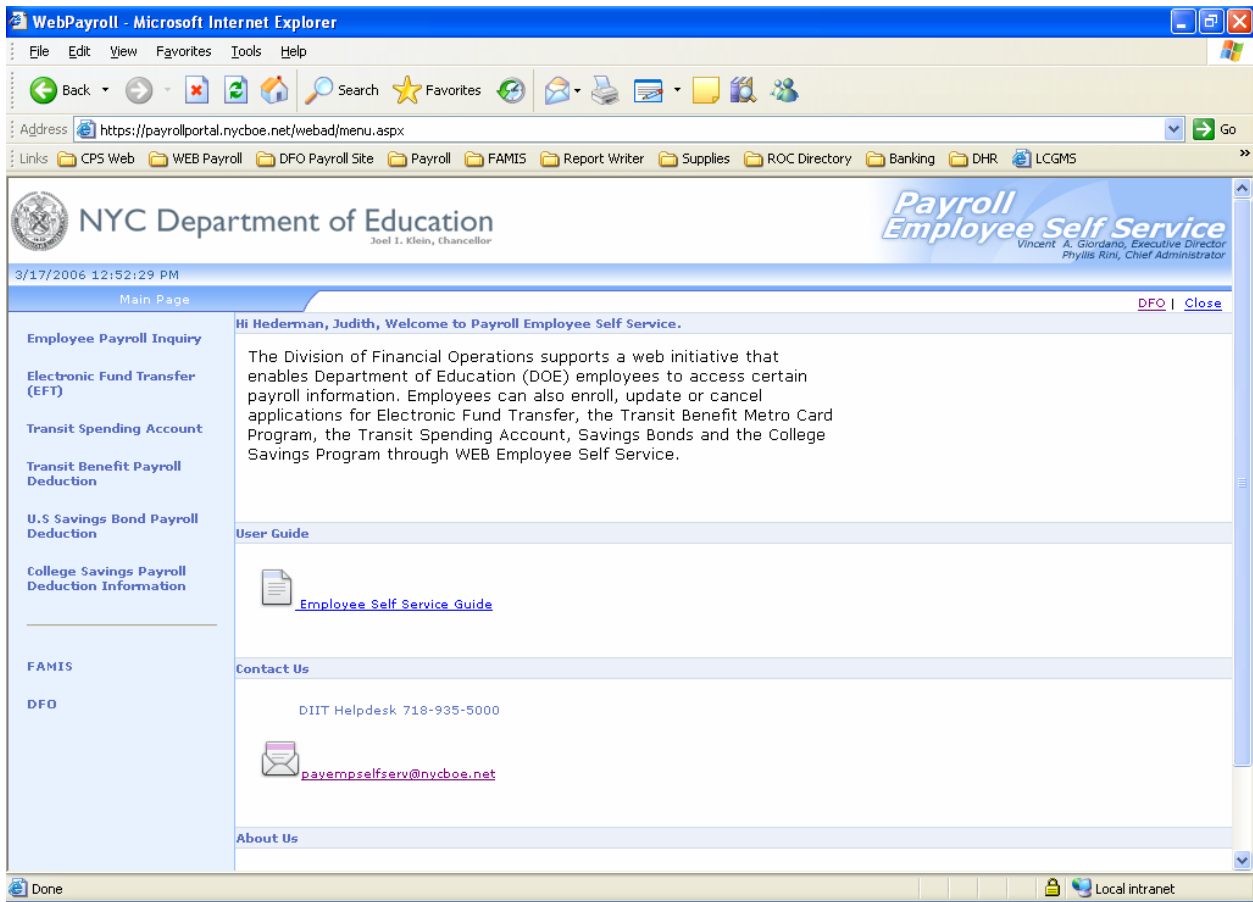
WebPayroll - Microsoft Internet Explorer

File Edit View Favorites Tools Help

Back Search Favorites

Address https://payrollportal.nycboe.net/webad/menu.aspx Go

Links CPS Web WEB Payroll DFO Payroll Site Payroll FAMIS Report Writer Supplies ROC Directory Banking DHR LCGMS

NYC Department of Education
Joel I. Klein, Chancellor

Payroll Employee Self Service
Vincent A. Giordano, Executive Director
Phyllis Rini, Chief Administrator

3/17/2006 12:52:29 PM

Main Page

DFO | Close

Employee Payroll Inquiry

Electronic Fund Transfer (EFT)

Transit Spending Account

Transit Benefit Payroll Deduction

U.S Savings Bond Payroll Deduction

College Savings Payroll Deduction Information

FAMIS

DFO

Hi Hederman, Judith, Welcome to Payroll Employee Self Service.

The Division of Financial Operations supports a web initiative that enables Department of Education (DOE) employees to access certain payroll information. Employees can also enroll, update or cancel applications for Electronic Fund Transfer, the Transit Benefit Metro Card Program, the Transit Spending Account, Savings Bonds and the College Savings Program through WEB Employee Self Service.

User Guide

Employee Self Service Guide

Contact Us

DIIT Helpdesk 718-935-5000

payempselfserv@nycboe.net

About Us

Done

Local intranet